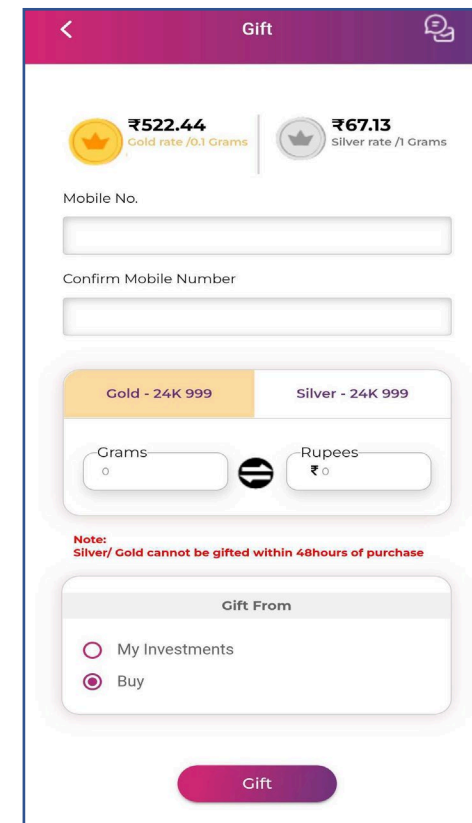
Gift

₹522.44
Gold rate /0.1 Grams

₹67.13
Silver rate /1 Grams

Mobile No.

Confirm Mobile Number

Gold - 24K 999

Silver - 24K 999

Grams
0

Rupees
₹ 0

Note:
Silver/ Gold cannot be gifted within 48hours of purchase

Gift From

My Investments

Buy

Gift